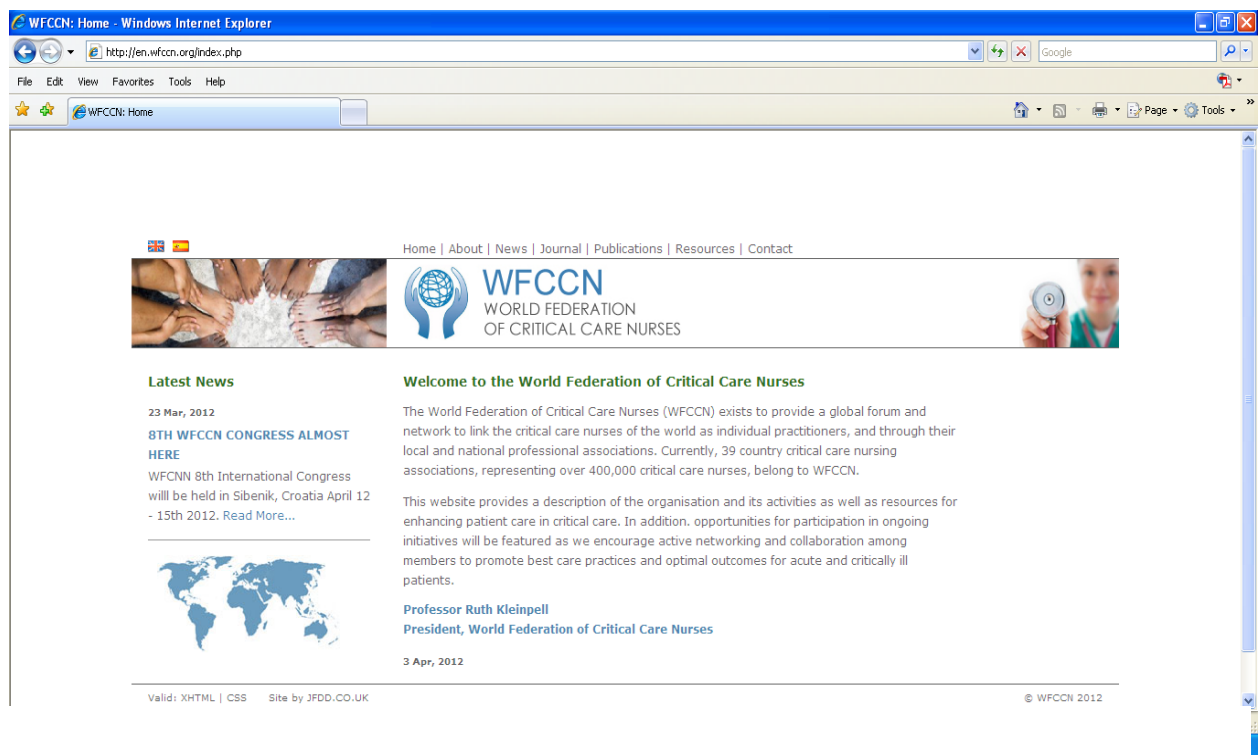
WFCCN: Home - Windows Internet Explorer

http://en.wfccn.org/index.php

Google

File Edit View Favorites Tools Help

WFCCN: Home

Page Tools

Home | About | News | Journal | Publications | Resources | Contact

WFCCN
WORLD FEDERATION
OF CRITICAL CARE NURSES

Latest News

23 Mar, 2012

8TH WFCCN CONGRESS ALMOST HERE

WFCNN 8th International Congress willl be held in Sibenik, Croatia April 12 - 15th 2012. Read More...

Welcome to the World Federation of Critical Care Nurses

The World Federation of Critical Care Nurses (WFCCN) exists to provide a global forum and network to link the critical care nurses of the world as individual practitioners, and through their local and national professional associations. Currently, 39 country critical care nursing associations, representing over 400,000 critical care nurses, belong to WFCCN.

This website provides a description of the organisation and its activities as well as resources for enhancing patient care in critical care. In addition. opportunities for participation in ongoing initiatives will be featured as we encourage active networking and collaboration among members to promote best care practices and optimal outcomes for acute and critically ill patients.

Professor Ruth Kleinpell
President, World Federation of Critical Care Nurses

3 Apr, 2012

Valid: XHTML | CSS Site by JFDD.CO.UK

© WFCCN 2012